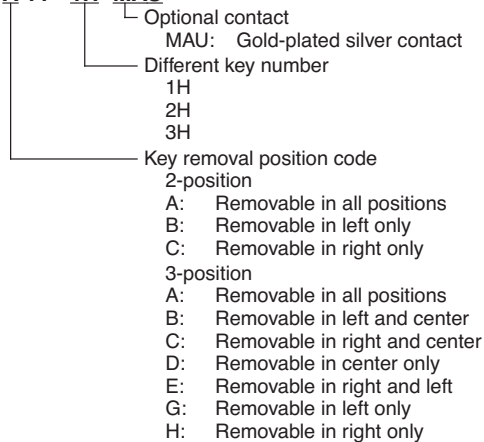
Optional contact
MAU: Gold-plated silver contact

Different key number
1H
2H
3H

Key removal position code
2-position
A: Removable in all positions
B: Removable in left only
C: Removable in right only
3-position
A: Removable in all positions
B: Removable in left and center
C: Removable in right and center
D: Removable in center only
E: Removable in right and left
G: Removable in left only
H: Removable in right only